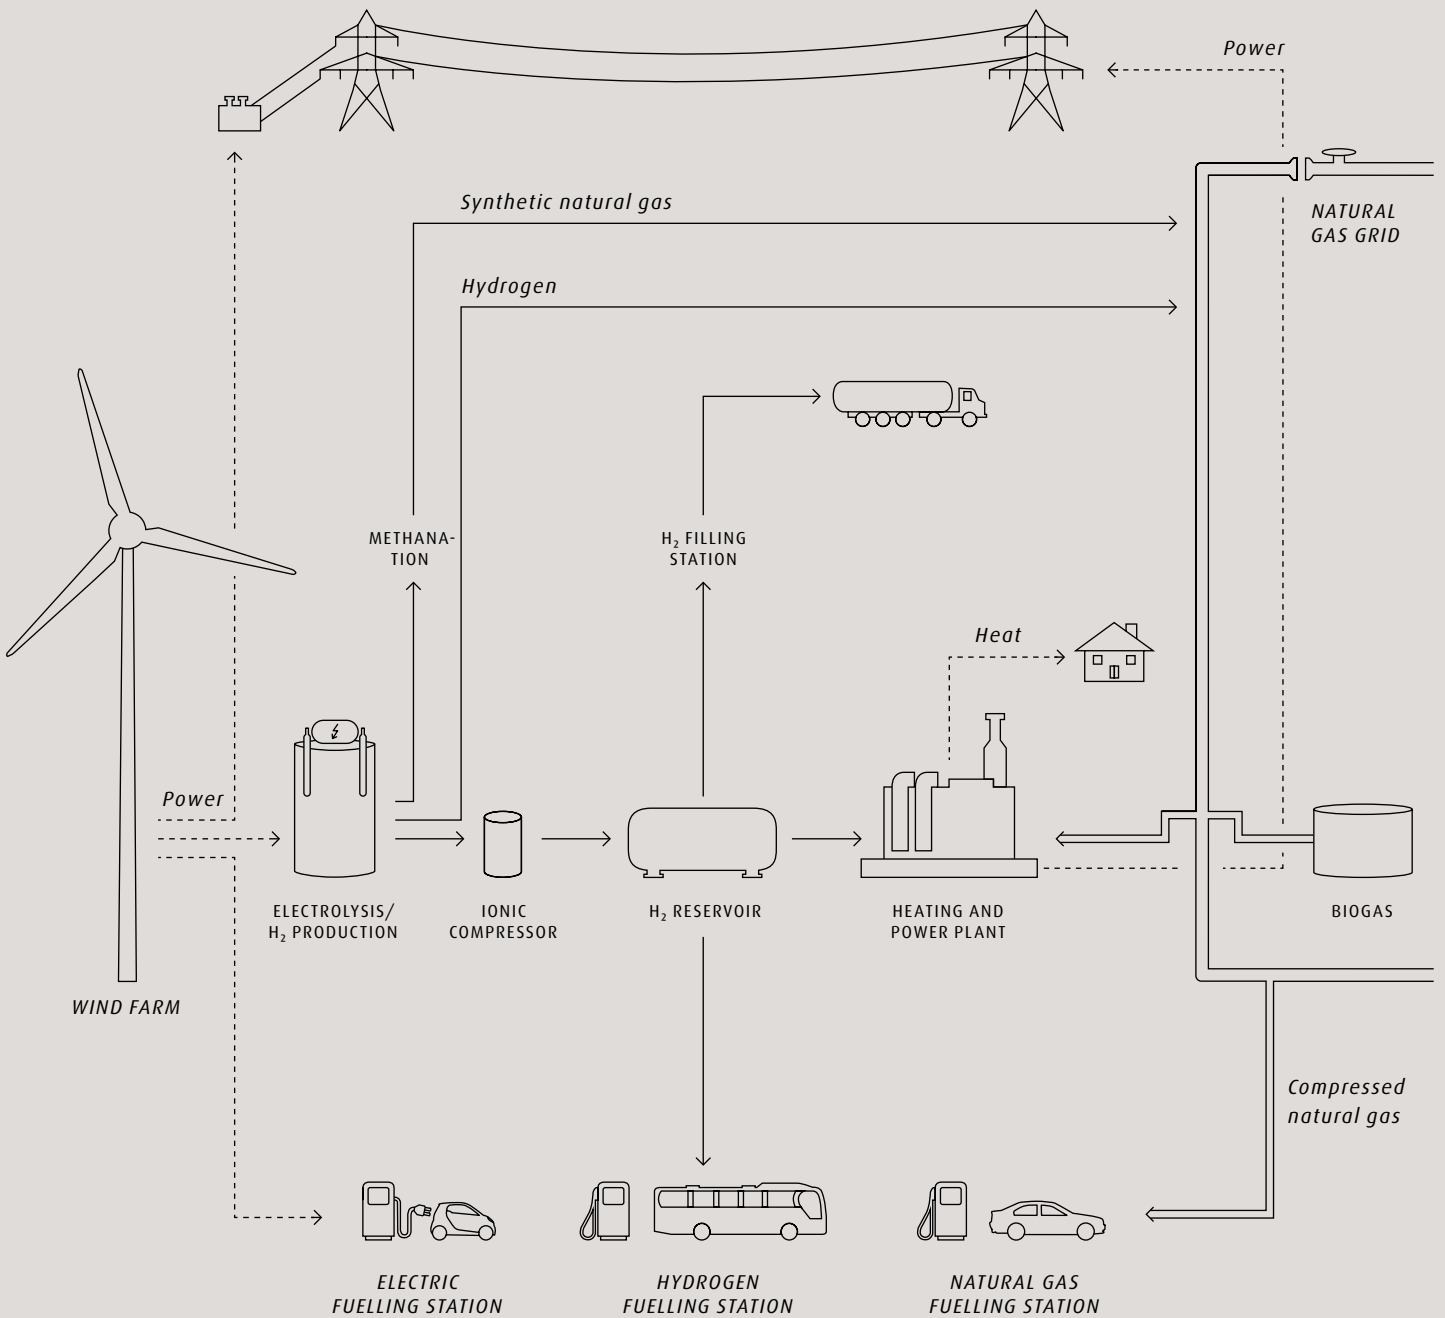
Power

Synthetic natural gas

NATURAL GAS GRID

Hydrogen

METHANATION

$H_2$ FILLING STATION

Heat

Power

ELECTROLYSIS/ $H_2$ PRODUCTION

IONIC COMPRESSOR

$H_2$ RESERVOIR

HEATING AND POWER PLANT

BIOGAS

WIND FARM

Compressed natural gas

ELECTRIC FUELLING STATION

HYDROGEN FUELLING STATION

NATURAL GAS FUELLING STATION